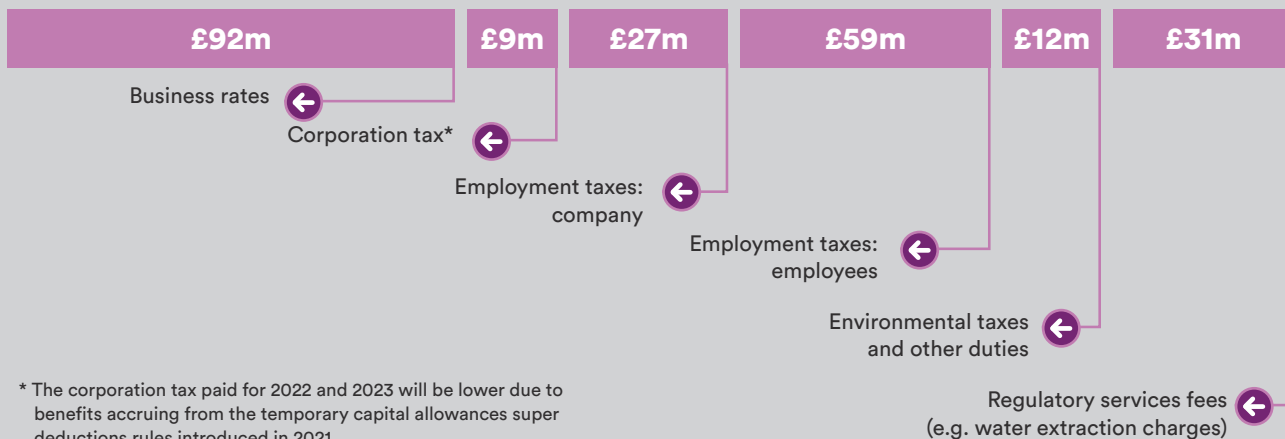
£92m £9m £27m £59m £12m £31m

Business rates

Corporation tax*

Employment taxes: company

Employment taxes: employees

Environmental taxes and other duties

Regulatory services fees (e.g. water extraction charges)

* The corporation tax paid for 2022 and 2023 will be lower due to benefits accruing from the temporary capital allowances super deductions rules introduced in 2021.